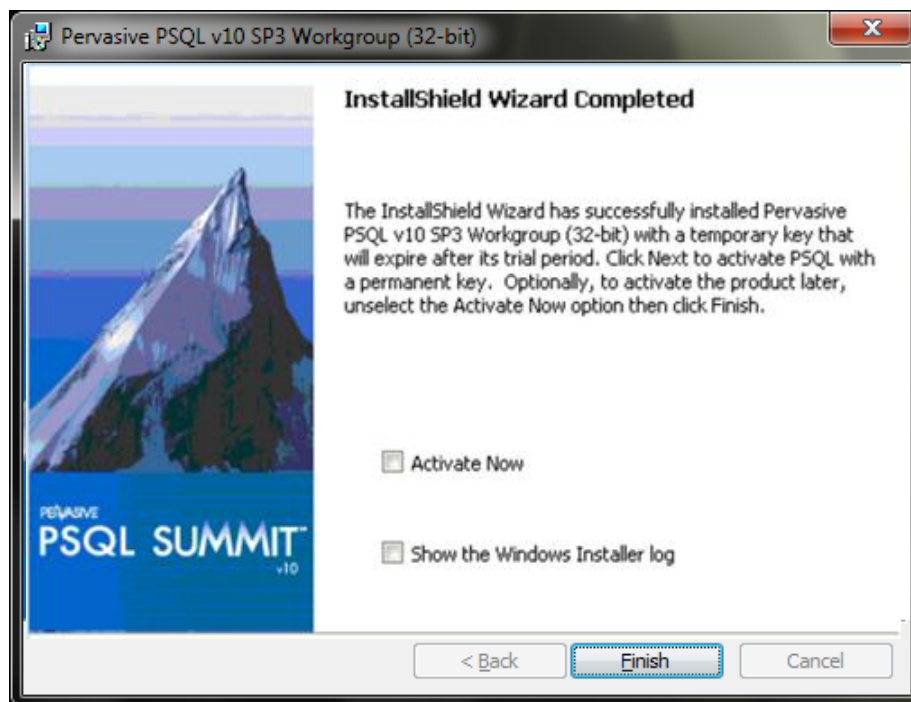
Pervasive PSQL v10 SP3 Workgroup (32-bit)

InstallShield Wizard Completed

The InstallShield Wizard has successfully installed Pervasive PSQL v10 SP3 Workgroup (32-bit) with a temporary key that will expire after its trial period. Click Next to activate PSQL with a permanent key. Optionally, to activate the product later, unselect the Activate Now option then click Finish.

PERVASIVE
PSQL SUMMIT™
v10

Activate Now

Show the Windows Installer log

< Back

Finish

Cancel